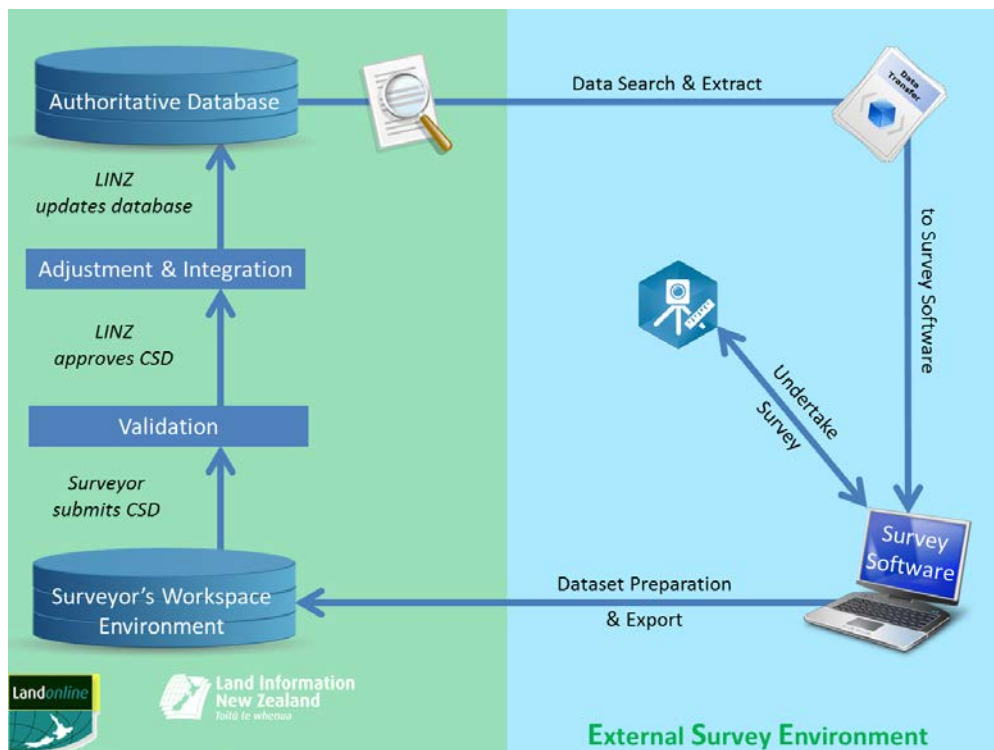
Authoritative Database

Data Search & Extract

Data Transfer

LINZ updates database

to Survey Software

Adjustment & Integration

LINZ approves CSD

Undertake Survey

Validation

Surveyor submits CSD

Survey Software

Surveyor's Workspace Environment

Dataset Preparation & Export

Landonline

Land Information New Zealand
Toitū te whenua

External Survey Environment